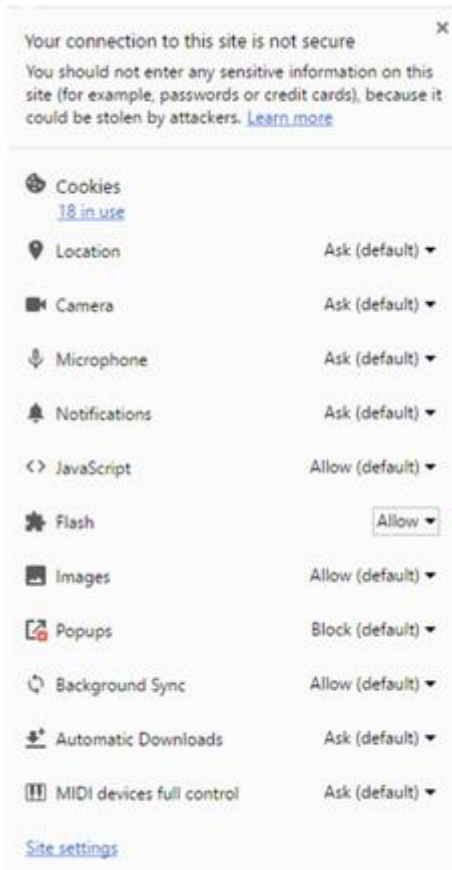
×

Your connection to this site is not secure

You should not enter any sensitive information on this site (for example, passwords or credit cards), because it could be stolen by attackers. Learn more

Cookies
18 in use

Location Ask (default) ▾

Camera Ask (default) ▾

Microphone Ask (default) ▾

Notifications Ask (default) ▾

<> JavaScript Allow (default) ▾

Flash Allow ▾

Images Allow (default) ▾

Popups Block (default) ▾

Background Sync Allow (default) ▾

Automatic Downloads Ask (default) ▾

MIDI devices full control Ask (default) ▾

Site settings